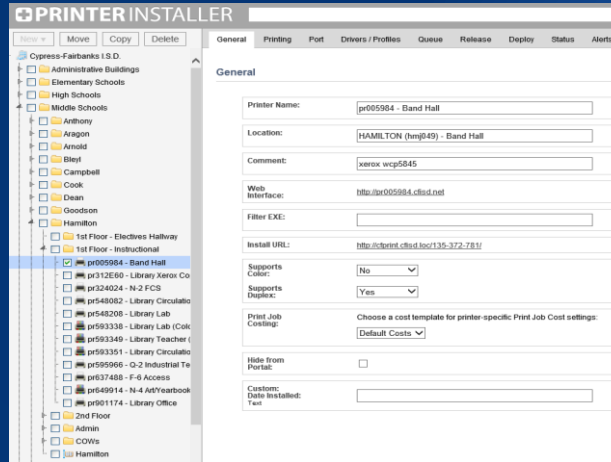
PRINTERINSTALLER

New ▾ Move Copy Delete

Cypress-Fairbanks I.S.D.
Administrative Buildings
Elementary Schools
High Schools
Middle Schools
Anthony
Aragon
Arnold
Bleyl
Campbell
Cook
Dean
Goodson
Hamilton
1st Floor - Electives Hallway
1st Floor - Instructional
pr005984 - Band Hall
pr312E60 - Library Xerox Co
pr324024 - N-2 FCS
pr548082 - Library Circulatio
pr548208 - Library Lab
pr593338 - Library Lab (Colc
pr593349 - Library Teacher (
pr593351 - Library Circulatio
pr595966 - Q-2 Industrial Te
pr637488 - F-6 Access
pr649914 - N-4 Art/Yearbook
pr901174 - Library Office
2nd Floor
Admin
COWs
Hamilton

General Printing Port Drivers / Profiles Queue Release Deploy Status Alerts

General

Printer Name: pr005984 - Band Hall

Location: HAMILTON (hmj049) - Band Hall

Comment: xerox wcp5845

Web Interface: http://pr005984.cfisd.net

Filter EXE:

Install URL: http://cfprint.cfisd.loc/135-372-781/

Supports Color: No

Supports Duplex: Yes

Print Job Costing: Choose a cost template for printer-specific Print Job Cost settings:
Default Costs

Hide from Portal:

Custom: Date Installed:
Text